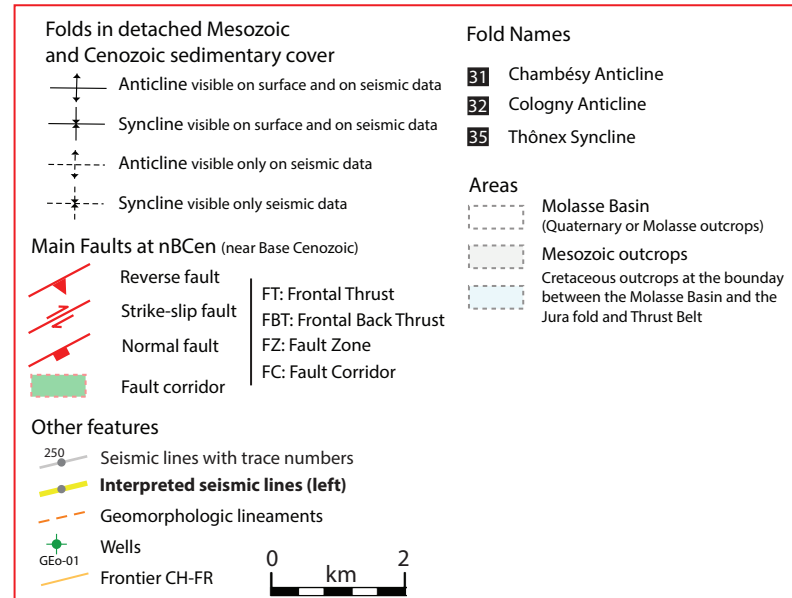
Folds in detached Mesozoic and Cenozoic sedimentary cover

Anticline visible on surface and on seismic data

Syncline visible on surface and on seismic data

Anticline visible only on seismic data

Syncline visible only seismic data

Main Faults at nBCen (near Base Cenozoic)

Reverse fault

Strike-slip fault

Normal fault

Fault corridor

FT: Frontal Thrust
FBT: Frontal Back Thrust
FZ: Fault Zone
FC: Fault Corridor

Other features

250
Seismic lines with trace numbers

**Interpreted seismic lines (left)**

Geomorphologic lineaments

GEo-01
Wells

Frontier CH-FR

0 km 2

Fold Names

31 Chambésy Anticline

32 Cologny Anticline

35 Thônex Syncline

Areas

Molasse Basin
(Quaternary or Molasse outcrops)

Mesozoic outcrops

Cretaceous outcrops at the bounday between the Molasse Basin and the Jura fold and Thrust Belt